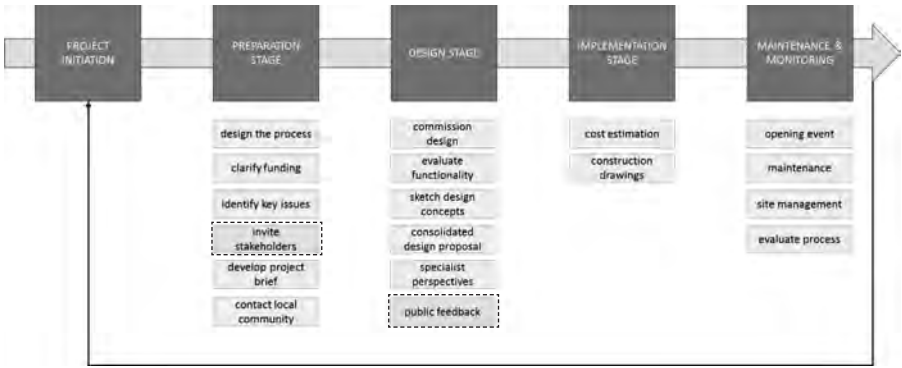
PROJECT INITIATION

PREPARATION STAGE

design the process

clarify funding

identify key issues

invite stakeholders

develop project brief

contact local community

DESIGN STAGE

commission design

evaluate functionality

sketch design concepts

consolidated design proposal

specialist perspectives

public feedback

IMPLEMENTATION STAGE

cost estimation

construction drawings

MAINTENANCE & MONITORING

opening event

maintenance

site management

evaluate process